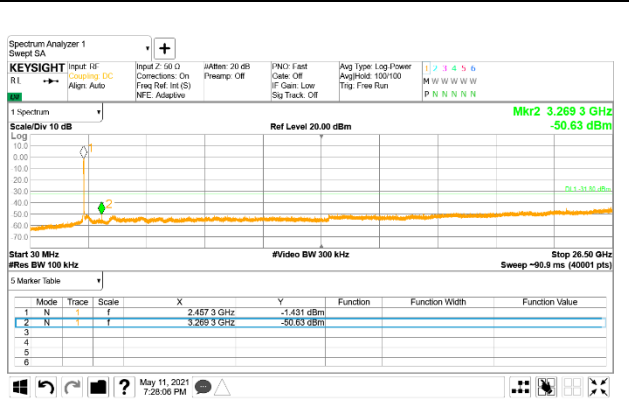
Spectrum Analyzer 1
Swept SA

KEYSIGHT Input: RF Coupling: DC Align: Auto
RL
LXI
Input Z: 50 Ω Corrections: On Freq Ref: Int (S) NFE: Adaptive
#Atten: 20 dB Preamp: Off
PNO: Fast Gate: Off IF Gain: Low Sig Track: Off
Avg Type: Log-Power Avg|Hold: 100/100 Trig: Free Run
1 2 3 4 5 6
M W W W W W
P N N N N N

1 Spectrum

Mkr2 3.269 3 GHz
-50.63 dBm

Scale/Div 10 dB
Log
Ref Level 20.00 dBm

10.0
0.00
-10.0
-20.0
-30.0
-40.0
-50.0
-60.0
-70.0

1
2
DL1 -31.00 dBm

Start 30 MHz
#Res BW 100 kHz
#Video BW 300 kHz
Stop 26.50 GHz
Sweep ~90.9 ms (40001 pts)

5 Marker Table

| | Mode | Trace | Scale | X | Y | Function | Function Width | Function Value |
|---|---|---|---|---|---|---|---|---|
| 1 | N | 1 | f | 2.457 3 GHz | -1.431 dBm | | | |
| 2 | N | 1 | f | 3.269 3 GHz | -50.63 dBm | | | |
| 3 | | | | | | | | |
| 4 | | | | | | | | |
| 5 | | | | | | | | |
| 6 | | | | | | | | |

May 11, 2021
7:28:06 PM